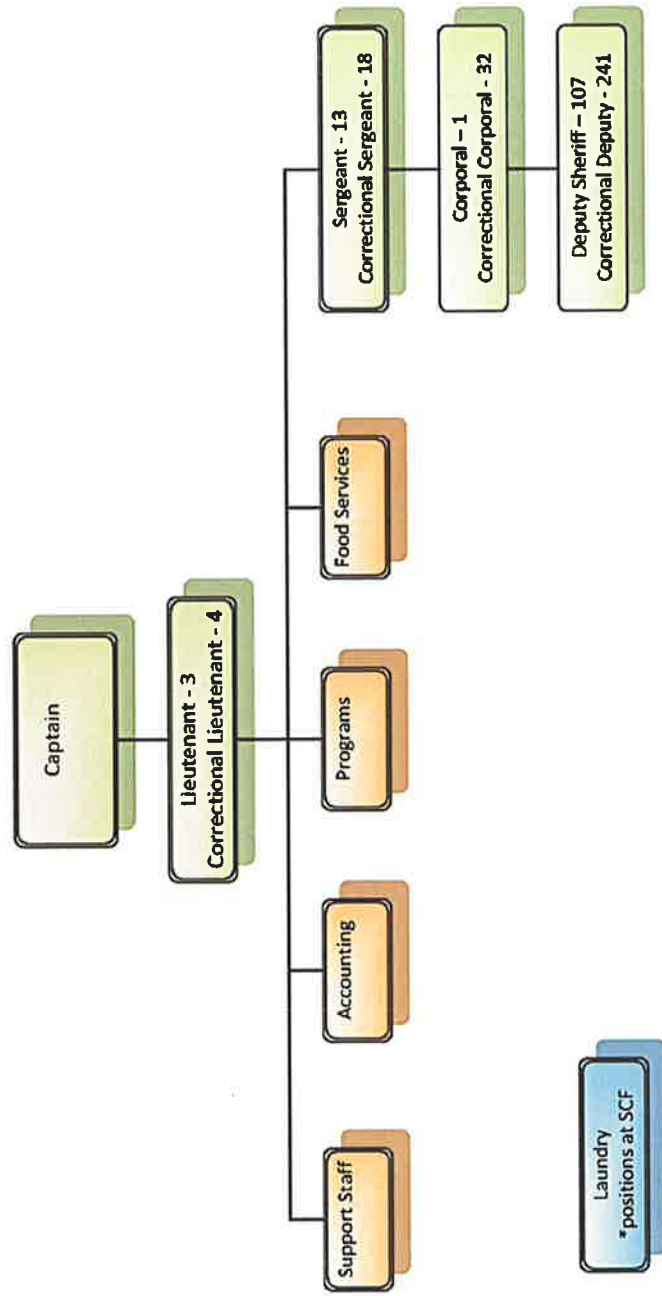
Captain

Lieutenant - 3
Correctional Lieutenant - 4

Support Staff

Accounting

Programs

Food Services

Sergeant - 13
Correctional Sergeant - 18

Corporal – 1
Correctional Corporal - 32

Deputy Sheriff – 107
Correctional Deputy - 241

Laundry
*positions at SCF